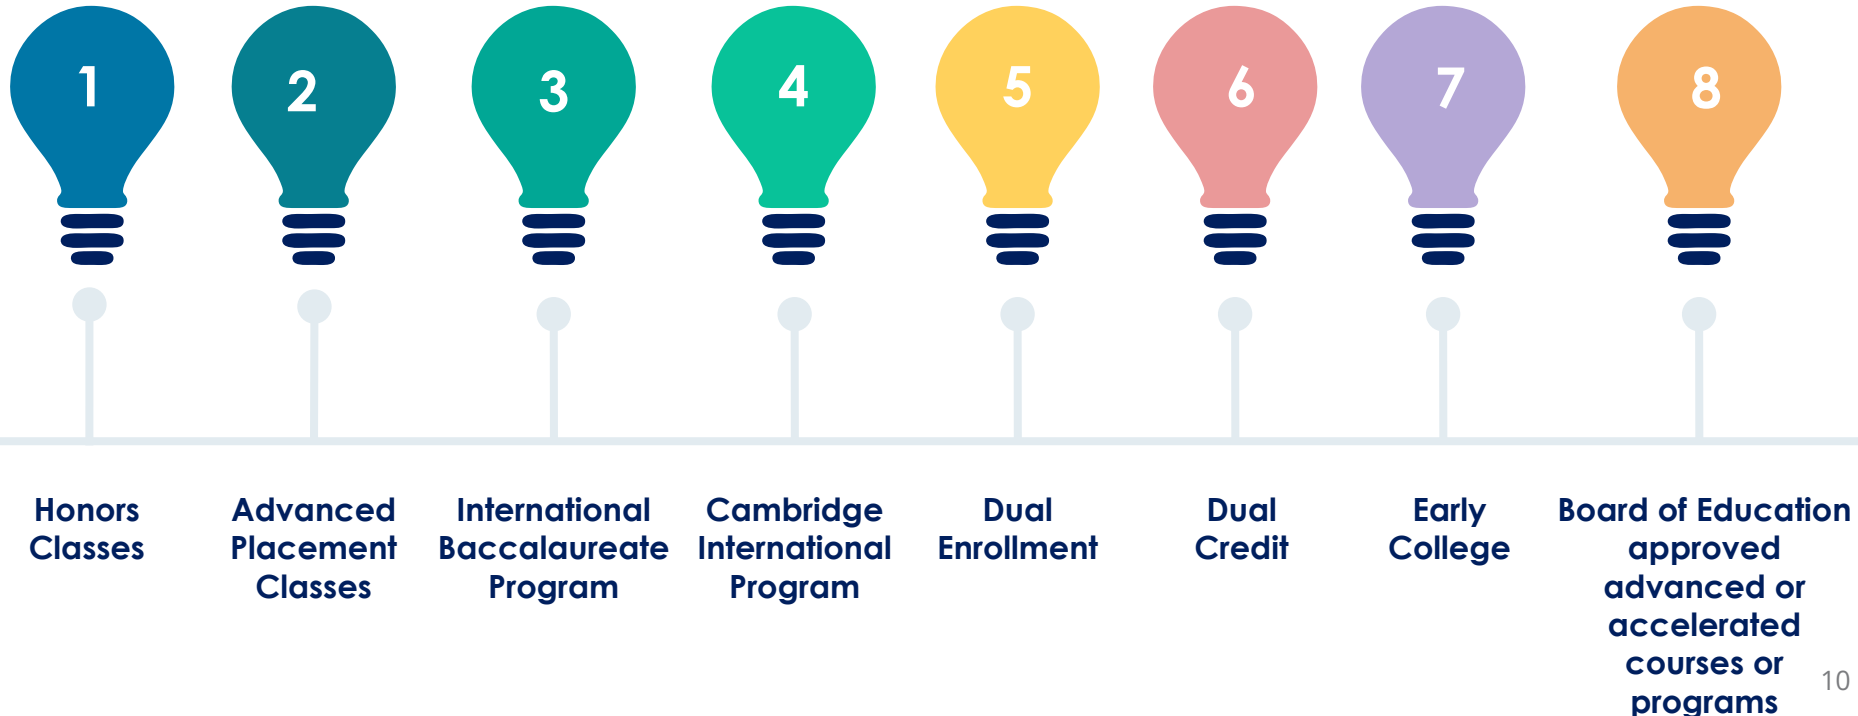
1

2

3

4

5

6

7

8

Honors Classes

Advanced Placement Classes

International Baccalaureate Program

Cambridge International Program

Dual Enrollment

Dual Credit

Early College

Board of Education approved advanced or accelerated courses or programs

10